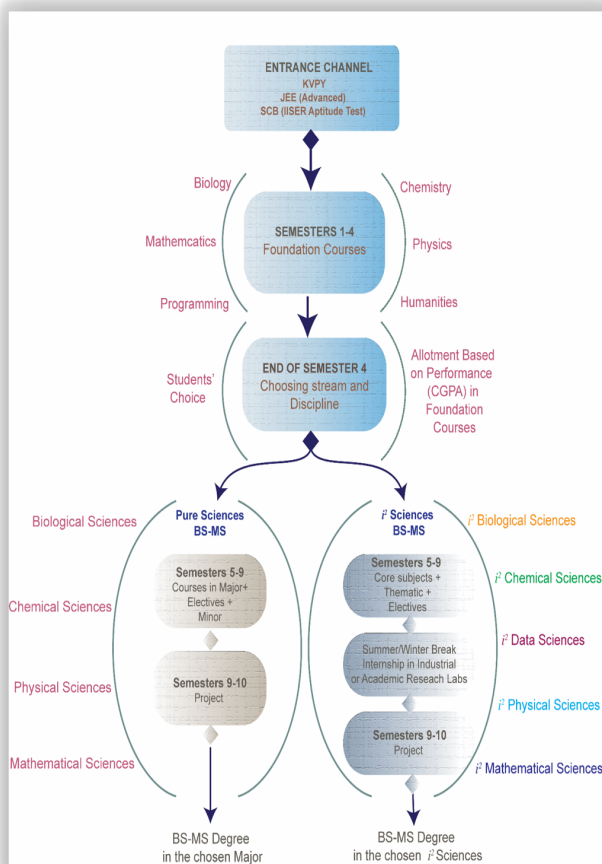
ENTRANCE CHANNEL
KVPY
JEE (Advanced)
SCB (IISER Aptitude Test)

Biology

Mathemcatics

Programming

SEMESTERS 1-4
Foundation Courses

Chemistry

Physics

Humanities

Students' Choice

END OF SEMESTER 4
Choosing stream and Discipline

Allotment Based on Performance (CGPA) in Foundation Courses

Biological Sciences

Chemical Sciences

Physical Sciences

Mathematical Sciences

Pure Sciences
BS-MS

Semesters 5-9
Courses in Major+ Electives + Minor

Semesters 9-10
Project

BS-MS Degree
in the chosen Major

$i^2$ Sciences
BS-MS

Semesters 5-9
Core subjects + Thematic + Electives

Summer/Winter Break Internship in Industrial or Academic Reseach Labs

Semesters 9-10
Project

BS-MS Degree
in the chosen $i^2$ Sciences

$i^2$ Biological Sciences

$i^2$ Chemical Sciences

$i^2$ Data Sciences

$i^2$ Physical Sciences

$i^2$ Mathematical Sciences